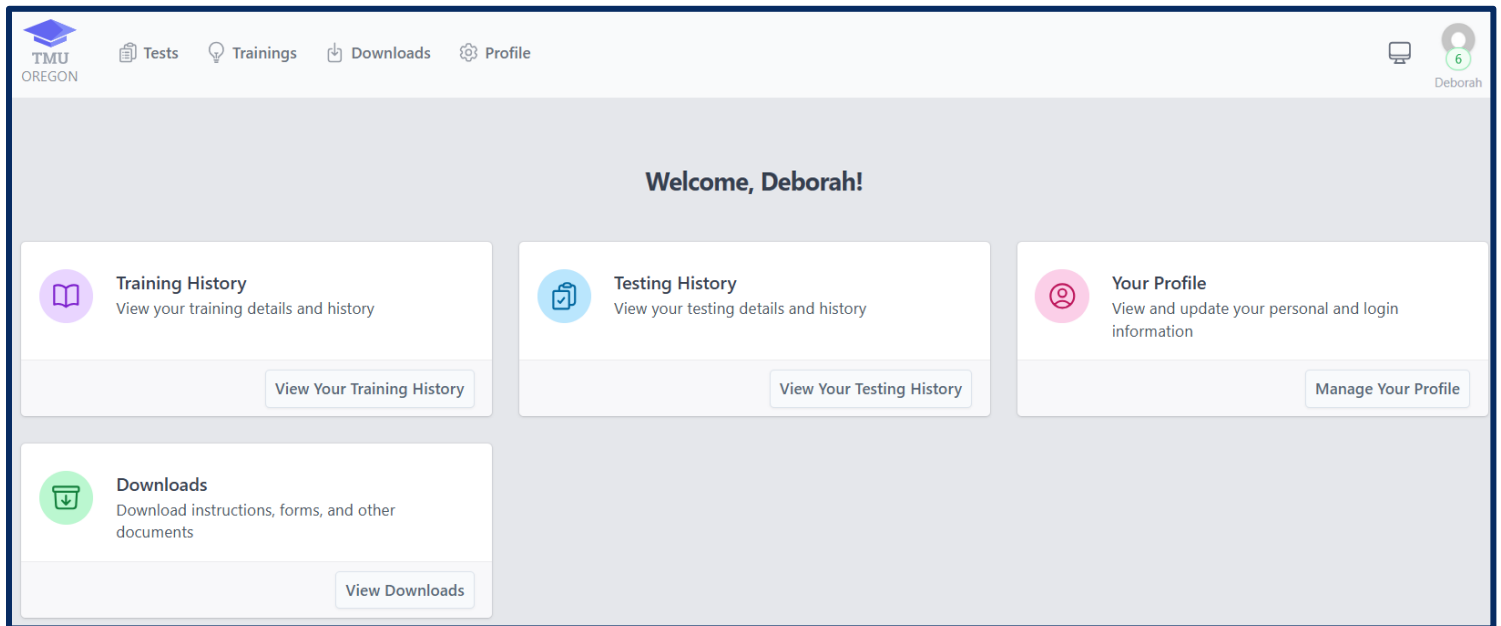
TMU
OREGON

Tests Trainings Downloads Profile

6
Deborah

Welcome, Deborah!

Training History
View your training details and history

View Your Training History

Testing History
View your testing details and history

View Your Testing History

Your Profile
View and update your personal and login information

Manage Your Profile

Downloads
Download instructions, forms, and other documents

View Downloads